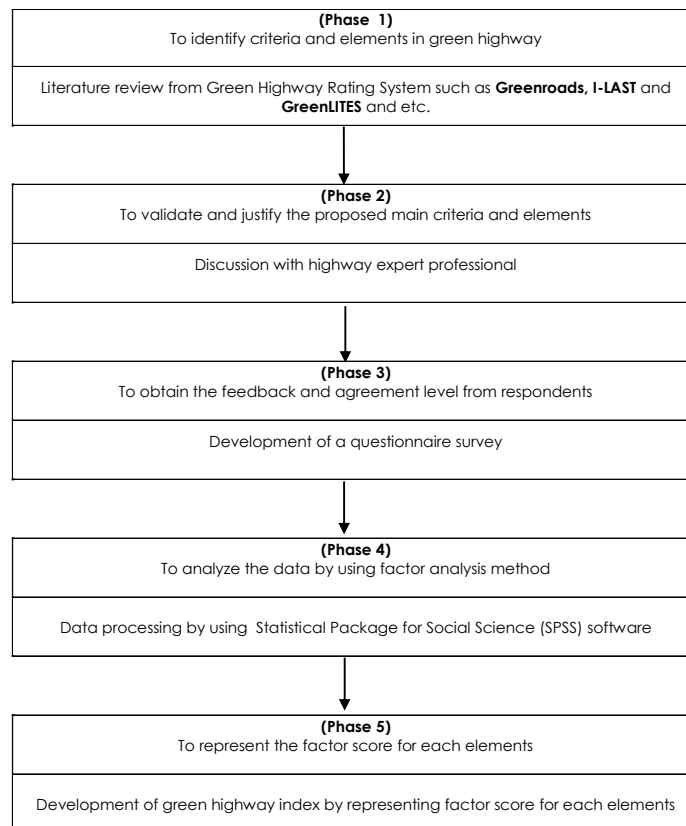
(Phase 1)
To identify criteria and elements in green highway

Literature review from Green Highway Rating System such as **Greenroads, I-LAST** and **GreenLITES** and etc.

(Phase 2)
To validate and justify the proposed main criteria and elements

Discussion with highway expert professional

(Phase 3)
To obtain the feedback and agreement level from respondents

Development of a questionnaire survey

(Phase 4)
To analyze the data by using factor analysis method

Data processing by using Statistical Package for Social Science (SPSS) software

(Phase 5)
To represent the factor score for each elements

Development of green highway index by representing factor score for each elements